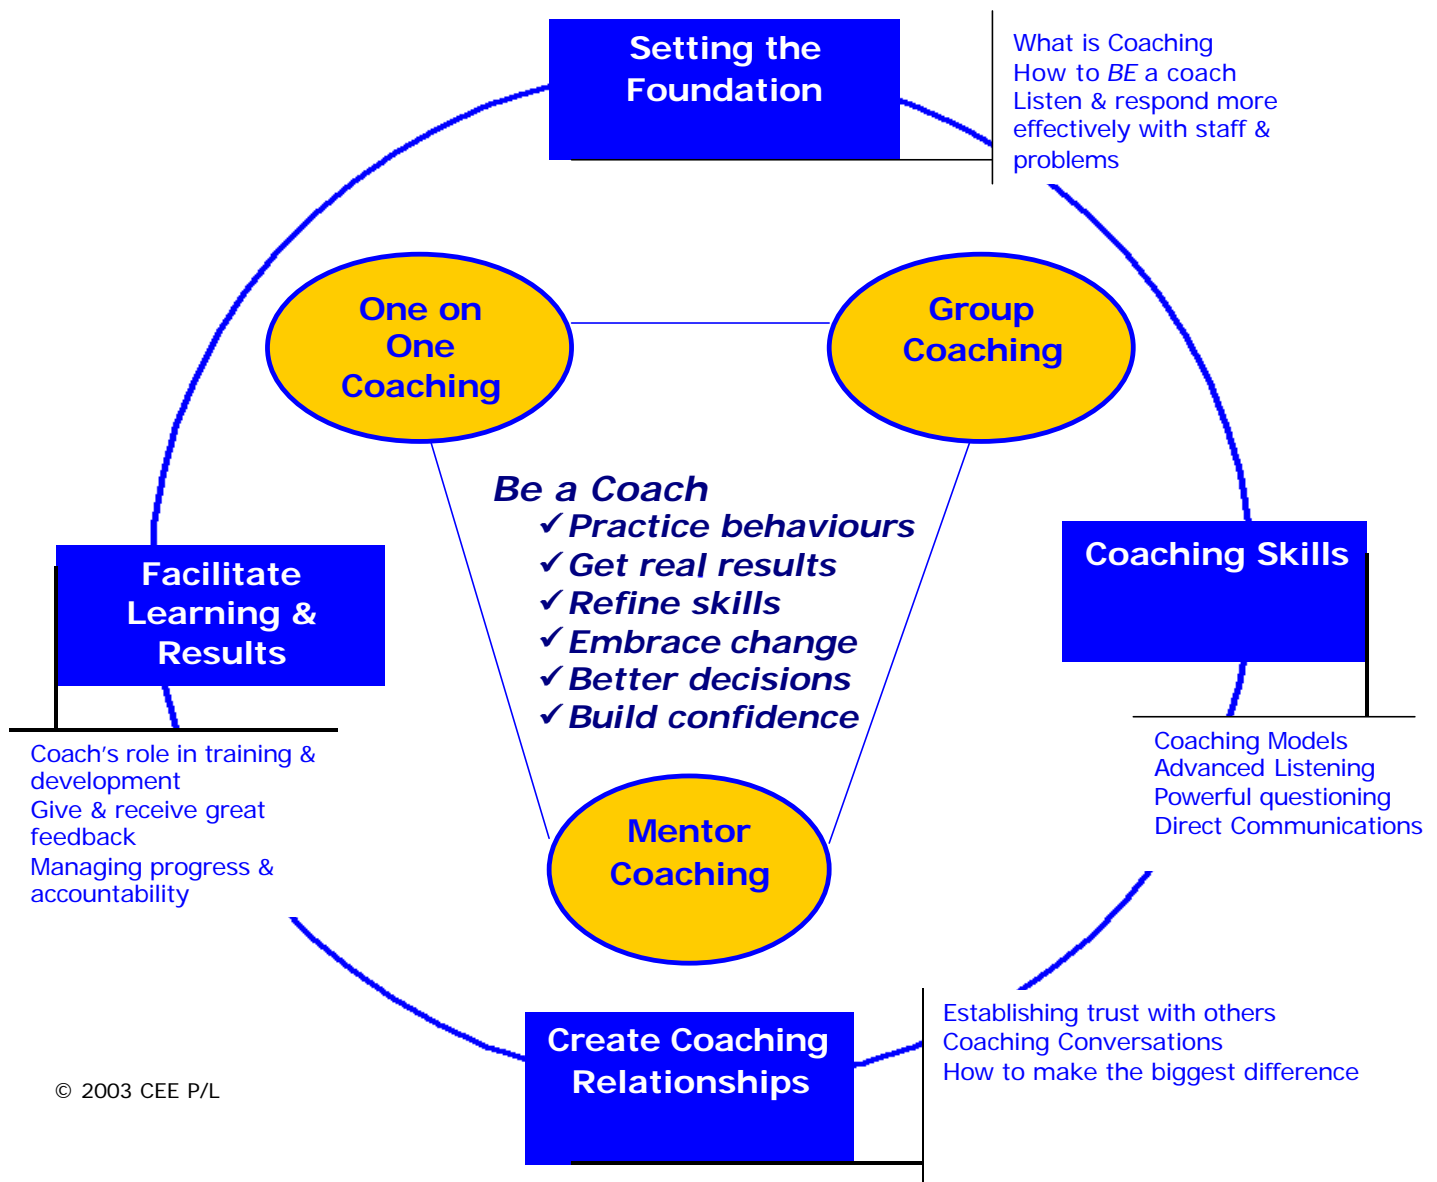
Setting the Foundation

What is Coaching
How to BE a coach
Listen & respond more effectively with staff & problems

One on One Coaching

Group Coaching

Be a Coach
✓Practice behaviours
✓Get real results
✓Refine skills
✓Embrace change
✓Better decisions
✓Build confidence

Facilitate Learning & Results

Coach's role in training & development
Give & receive great feedback
Managing progress & accountability

Coaching Skills

Coaching Models
Advanced Listening
Powerful questioning
Direct Communications

Mentor Coaching

Create Coaching Relationships

Establishing trust with others
Coaching Conversations
How to make the biggest difference

© 2003 CEE P/L